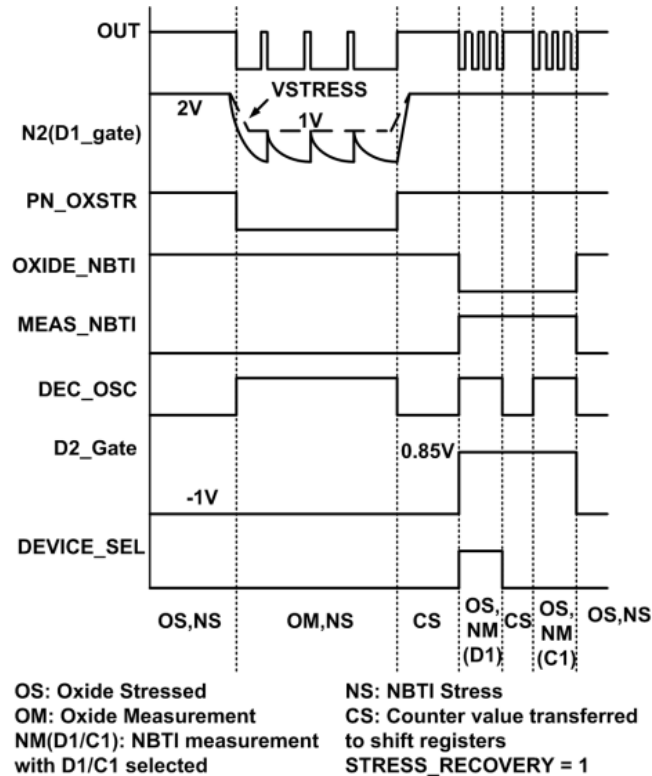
OUT

VSTRESS

2V

-1V

N2(D1_gate)

PN_OXSTR

OXIDE_NBTI

MEAS_NBTI

DEC_OSC

D2_Gate

0.85V

-1V

DEVICE_SEL

OS,NS | OM,NS | CS | OS, NM (D1) | CS | OS, NM (C1) | OS,NS

OS: Oxide Stressed
OM: Oxide Measurement
NM(D1/C1): NBTI measurement with D1/C1 selected

NS: NBTI Stress
CS: Counter value transferred to shift registers
STRESS_RECOVERY = 1